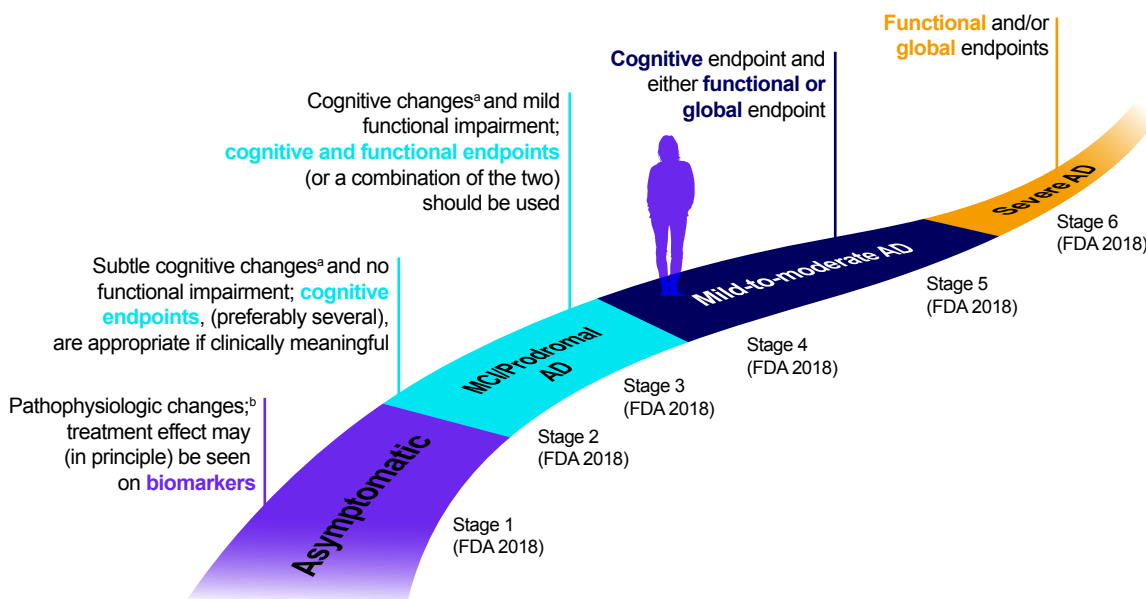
Functional and/or global endpoints

Cognitive endpoint and either functional or global endpoint

Cognitive changes$^a$ and mild functional impairment; cognitive and functional endpoints (or a combination of the two) should be used

Subtle cognitive changes$^a$ and no functional impairment; cognitive endpoints, (preferably several), are appropriate if clinically meaningful

Pathophysiologic changes;$^b$ treatment effect may (in principle) be seen on biomarkers

Asymptomatic

MCI/Prodromal AD

Mild-to-moderate AD

Severe AD

Stage 1 (FDA 2018)

Stage 2 (FDA 2018)

Stage 3 (FDA 2018)

Stage 4 (FDA 2018)

Stage 5 (FDA 2018)

Stage 6 (FDA 2018)